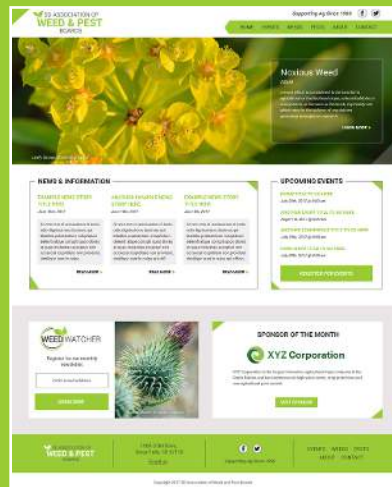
SD ASSOCIATION OF WEED & PEST BOARDS

Supporting Ag Since 1960

HOME EVENTS NEWS PESTS ABOUT CONTACT

Noxious Weed
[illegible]
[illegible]
LEARN MORE »

NEWS & INFORMATION

EXAMPLE NEWS STORY TITLE HERE
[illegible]
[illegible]
READ MORE »

ANOTHER EXAMPLE NEWS STORY HERE
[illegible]
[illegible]
READ MORE »

EXAMPLE NEWS STORY TITLE HERE
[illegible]
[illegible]
READ MORE »

UPCOMING EVENTS

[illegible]
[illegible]
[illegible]
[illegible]
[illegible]
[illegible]
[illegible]
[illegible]

REGISTER FOR EVENTS

WEED WATCHER

Register for our weekly newsletter.

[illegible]

SIGN UP NOW

SPONSOR OF THE MONTH

XYZ Corporation

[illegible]

VISIT SPONSOR

SD ASSOCIATION OF WEED & PEST BOARDS

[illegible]
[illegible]
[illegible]

Supporting Ag Since 1960

EVENTS NEWS PESTS ABOUT CONTACT

Copyright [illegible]